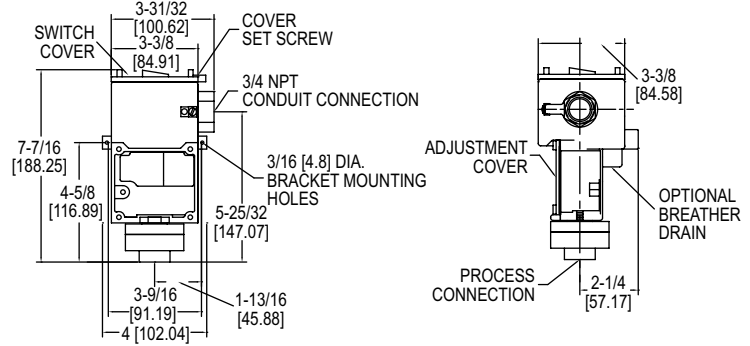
3-31/32
[100.62]

SWITCH COVER

COVER SET SCREW

3-3/8
[84.91]

3/4 NPT CONDUIT CONNECTION

7-7/16
[188.25]

4-5/8
[116.89]

3/16 [4.8] DIA. BRACKET MOUNTING HOLES

5-25/32
[147.07]

3-9/16
[91.19]

1-13/16
[45.88]

4 [102.04]

3-3/8
[84.58]

ADJUSTMENT COVER

OPTIONAL BREATHER DRAIN

PROCESS CONNECTION

2-1/4
[57.17]